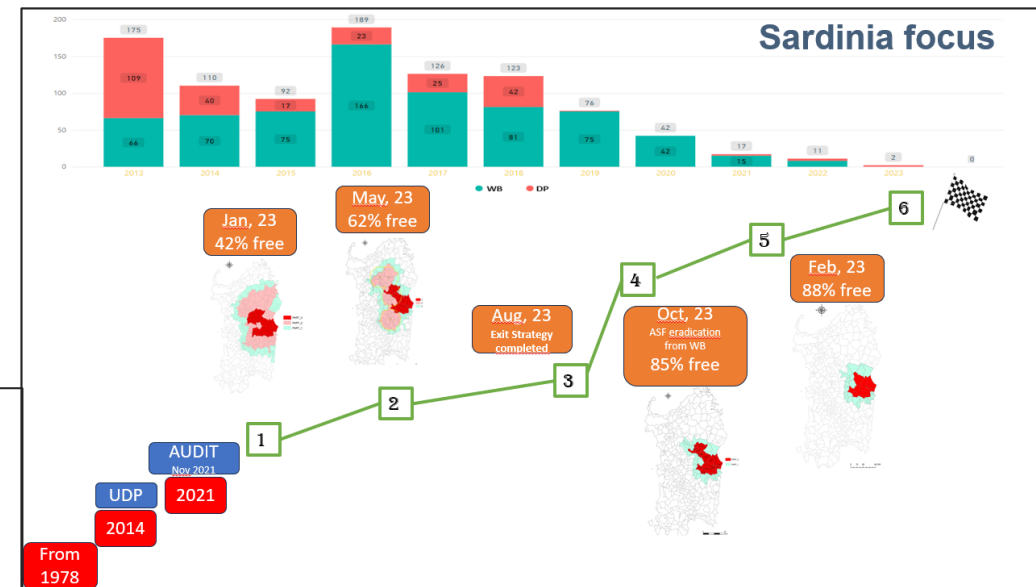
Sardinia focus

| Year | WB | DP | Total |
|---|---|---|---|
| 2013 | 66 | 109 | 175 |
| 2014 | 70 | 40 | 110 |
| 2015 | 75 | 17 | 92 |
| 2016 | 166 | 23 | 189 |
| 2017 | 101 | 25 | 126 |
| 2018 | 81 | 42 | 123 |
| 2019 | 75 | | 76 |
| 2020 | 42 | | 42 |
| 2021 | 15 | | 17 |
| 2022 | | | 11 |
| 2023 | | | 2 |
| | | | 0 |

200
150
100
50
0

WB DP

Jan, 23
42% free

May, 23
62% free

Aug, 23
Exit Strategy completed

Oct, 23
ASF eradication from WB
85% free

Feb, 23
88% free

1
2
3
4
5
6

AUDIT
Nov 2021

2021

UDP

2014

From
1978